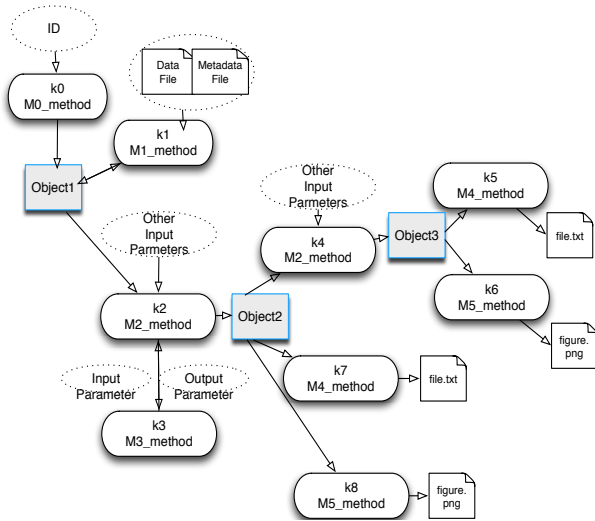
ID

k0
M0_method

Data File

Metadata File

k1
M1_method

Object1

Other Input Parmeters

k2
M2_method

Object2

Input Parameter

Output Parameter

k3
M3_method

Other Input Parmeters

k4
M2_method

Object3

k5
M4_method

file.txt

k6
M5_method

figure.png

k7
M4_method

file.txt

k8
M5_method

figure.png